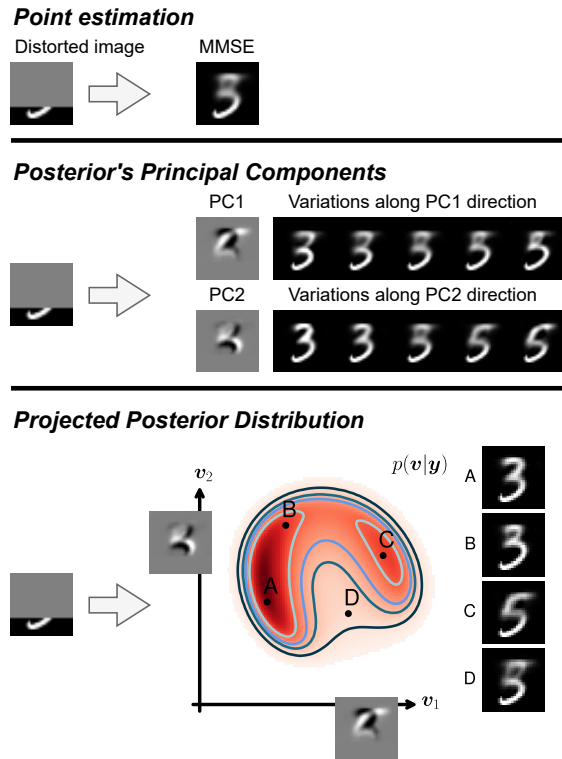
Point estimation

Distorted image

MMSE

Posterior's Principal Components

PC1

Variations along PC1 direction

PC2

Variations along PC2 direction

Projected Posterior Distribution

$p(\boldsymbol{v}|\boldsymbol{y})$

$\boldsymbol{v}_2$

B

C

A

D

$\boldsymbol{v}_1$

A

B

C

D